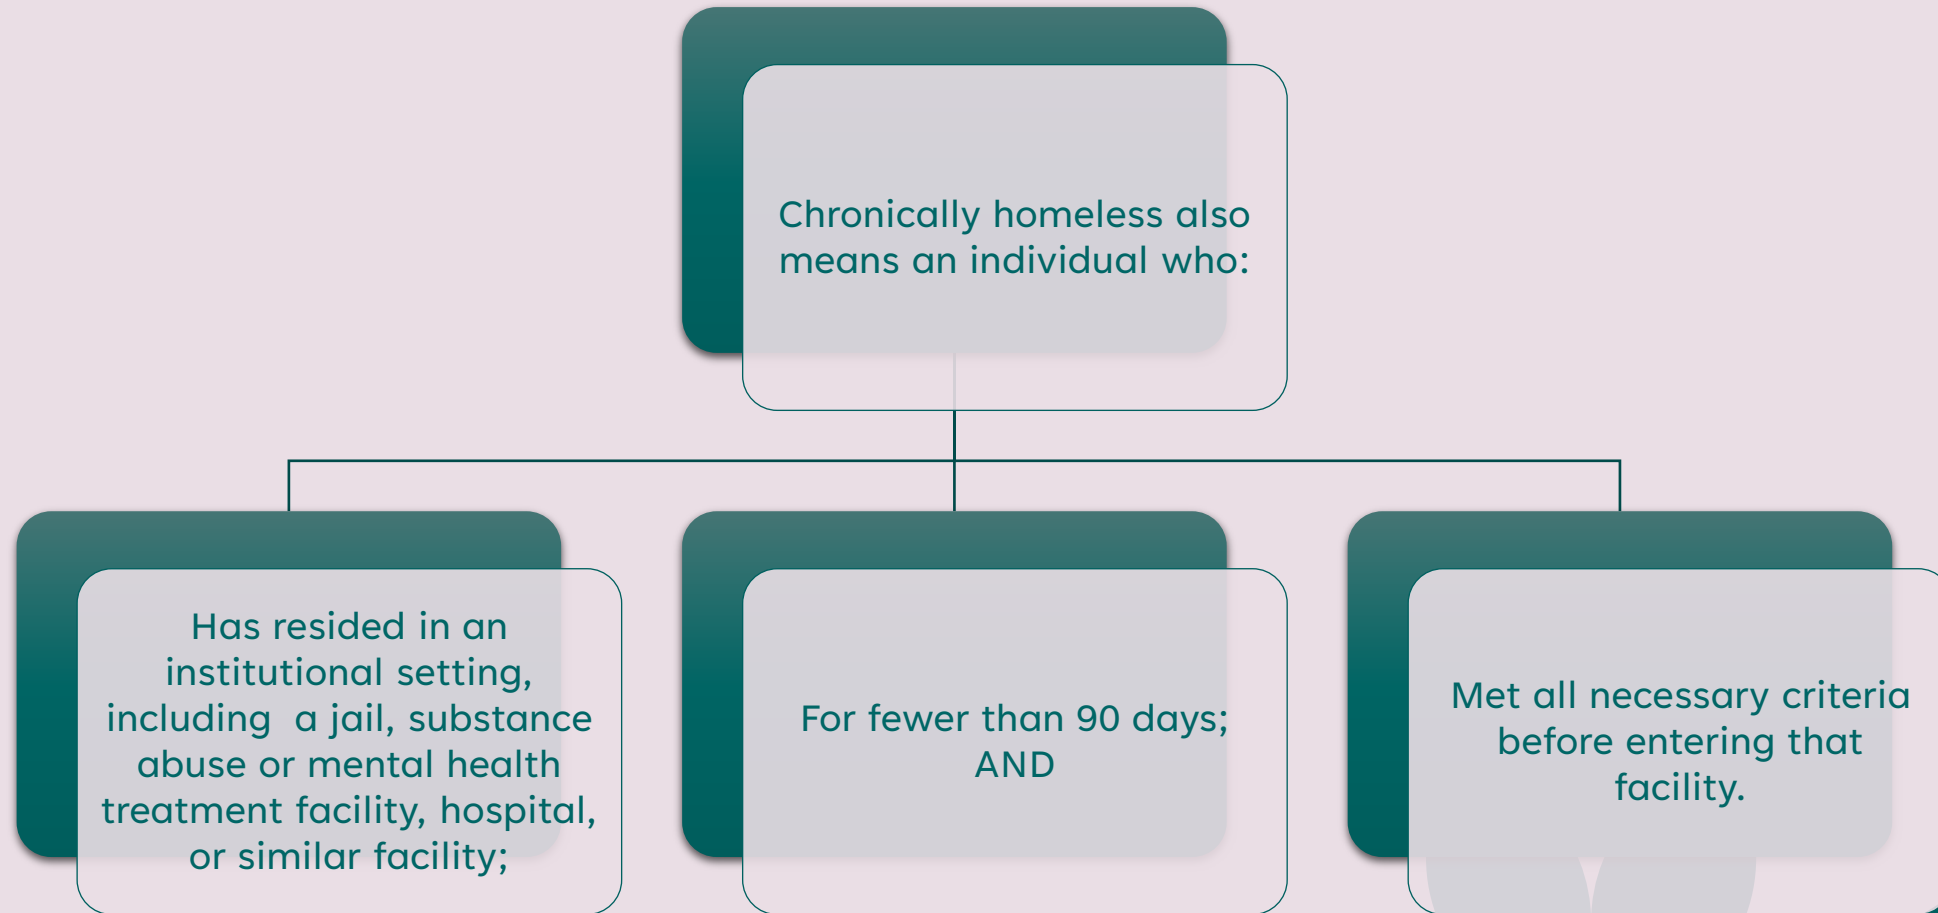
Chronically homeless also means an individual who:

Has resided in an institutional setting, including a jail, substance abuse or mental health treatment facility, hospital, or similar facility;

For fewer than 90 days; AND

Met all necessary criteria before entering that facility.